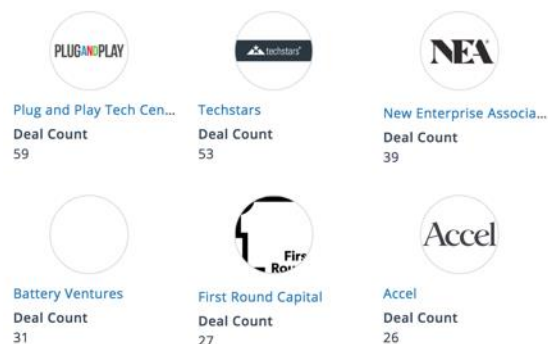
PLUGANDPLAY

Plug and Play Tech Cen...
Deal Count
59

techstars

Techstars
Deal Count
53

NEA

New Enterprise Associa...
Deal Count
39

Battery Ventures
Deal Count
31

Firs
Rou

First Round Capital
Deal Count
27

Accel

Accel
Deal Count
26